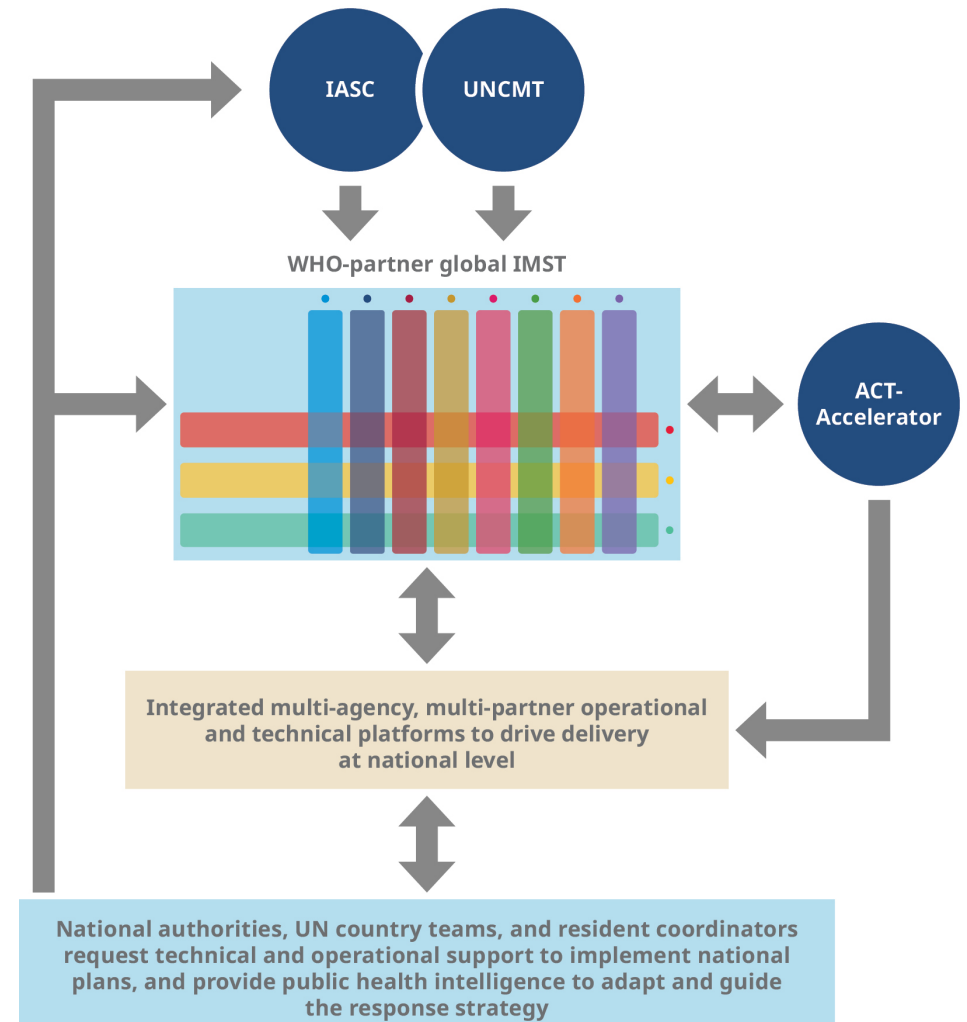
IASC

UNCMT

WHO-partner global IMST

ACT-Accelerator

Integrated multi-agency, multi-partner operational and technical platforms to drive delivery at national level

National authorities, UN country teams, and resident coordinators request technical and operational support to implement national plans, and provide public health intelligence to adapt and guide the response strategy